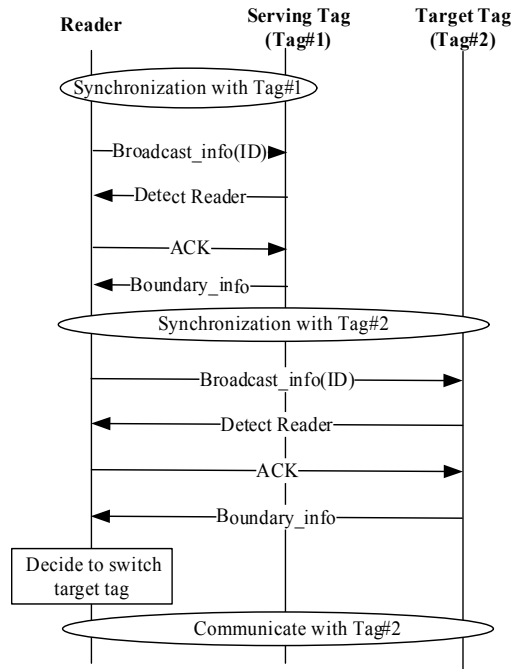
Reader

Serving Tag (Tag#1)

Target Tag (Tag#2)

Synchronization with Tag#1

Broadcast_info(ID)

Detect Reader

ACK

Boundary_info

Synchronization with Tag#2

Broadcast_info(ID)

Detect Reader

ACK

Boundary_info

Decide to switch target tag

Communicate with Tag#2